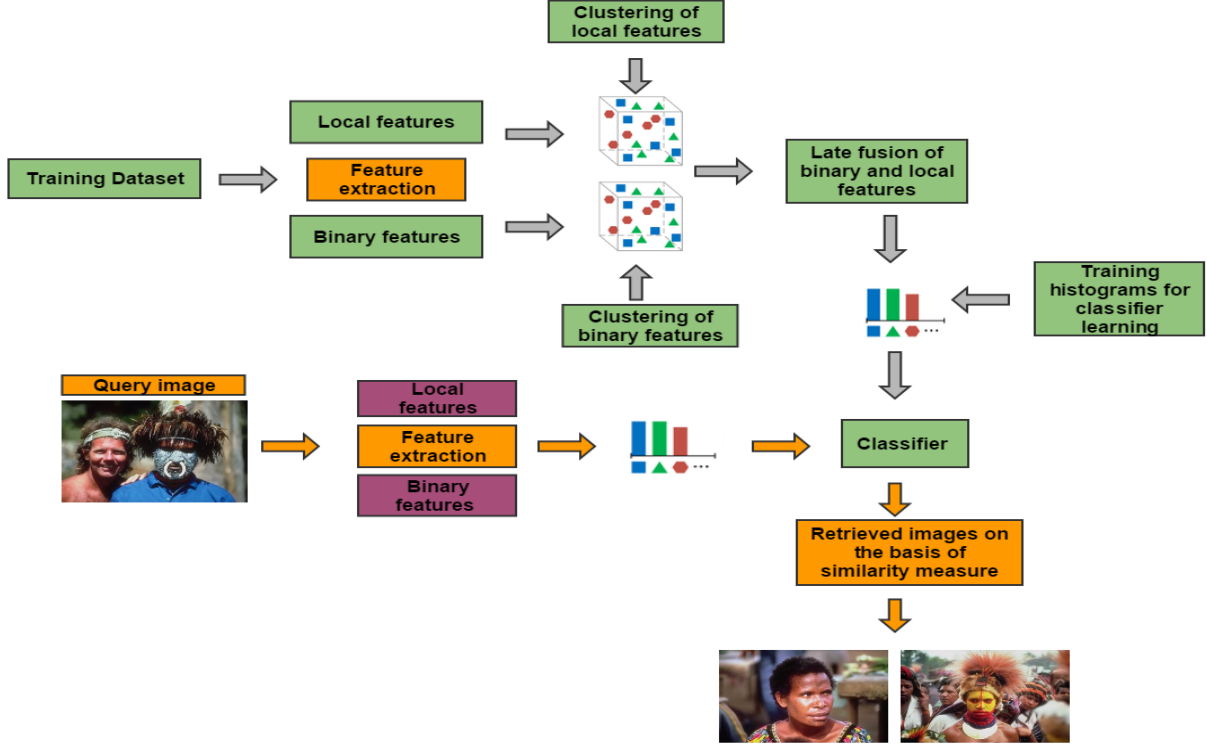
Clustering of local features

Training Dataset

Local features

Feature extraction

Binary features

Late fusion of binary and local features

Clustering of binary features

Training histograms for classifier learning

Query image

Local features

Feature extraction

Binary features

Classifier

Retrieved images on the basis of similarity measure